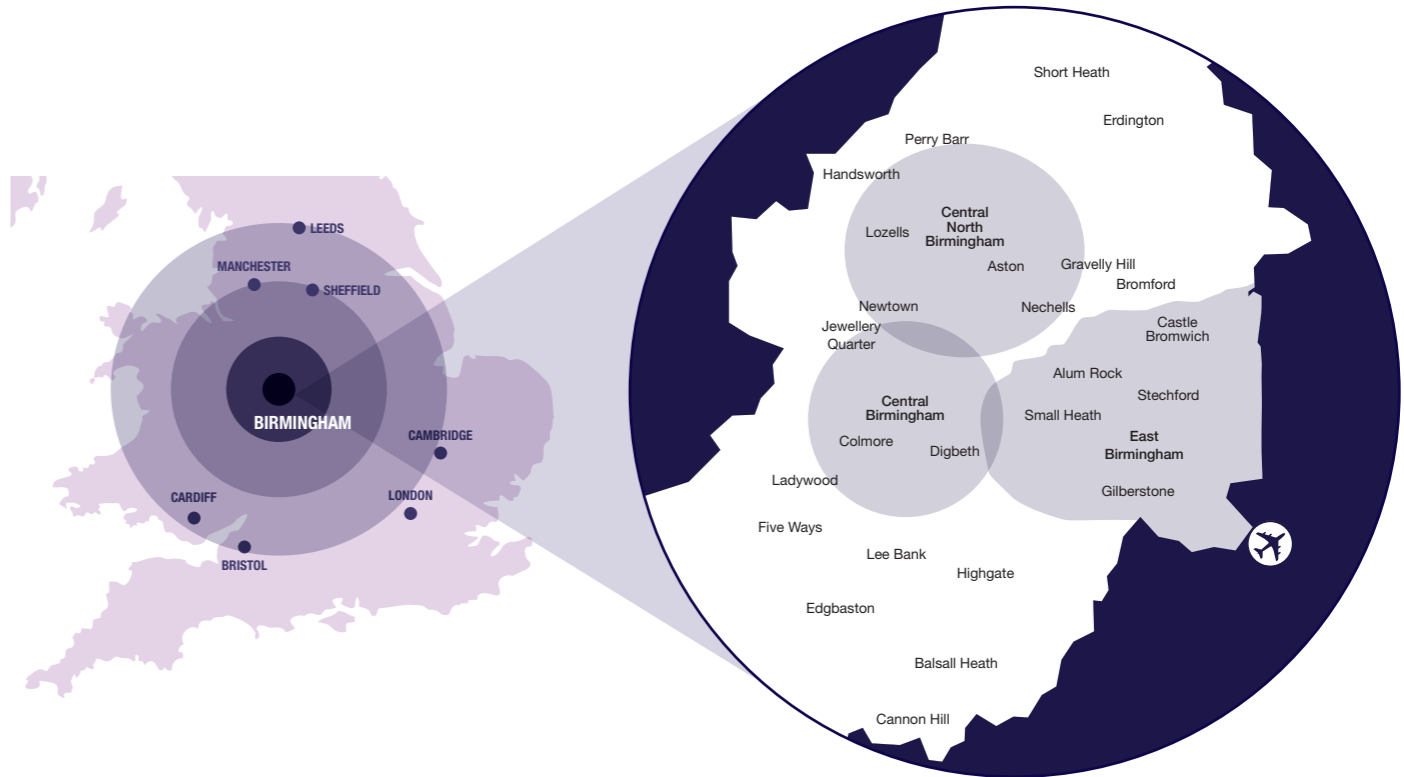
LEEDS
MANCHESTER
SHEFFIELD
BIRMINGHAM
CAMBRIDGE
CARDIFF
LONDON
BRISTOL

Short Heath
Erdington
Perry Barr
Handsworth
Central North Birmingham
Lozells
Aston
Gravelly Hill
Bromford
Newtown
Nechells
Jewellery Quarter
Castle Bromwich
Alum Rock
Central Birmingham
Stechford
Small Heath
Colmore
Digbeth
East Birmingham
Ladywood
Gilberstone
Five Ways
Lee Bank
Highgate
Edgbaston
Balsall Heath
Cannon Hill